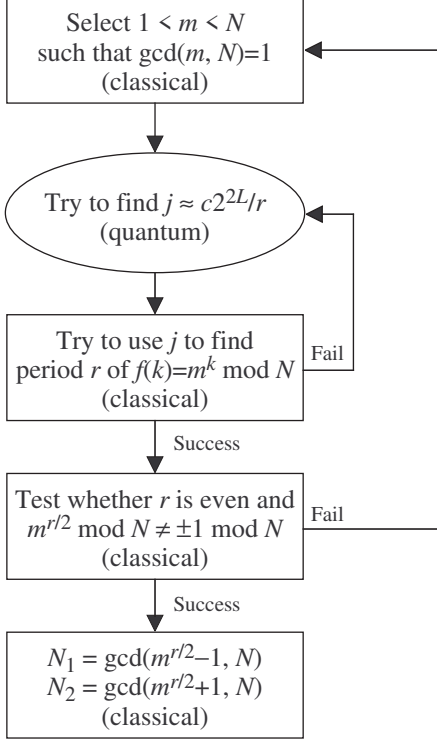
Select $1 < m < N$ such that $\gcd(m, N)=1$ (classical)

Try to find $j \approx c2^{2L}/r$ (quantum)

Try to use $j$ to find period $r$ of $f(k)=m^k \bmod N$ (classical)

Fail

Success

Test whether $r$ is even and $m^{r/2} \bmod N \neq \pm 1 \bmod N$ (classical)

Fail

Success

$N_1 = \gcd(m^{r/2}-1, N)$
$N_2 = \gcd(m^{r/2}+1, N)$
(classical)